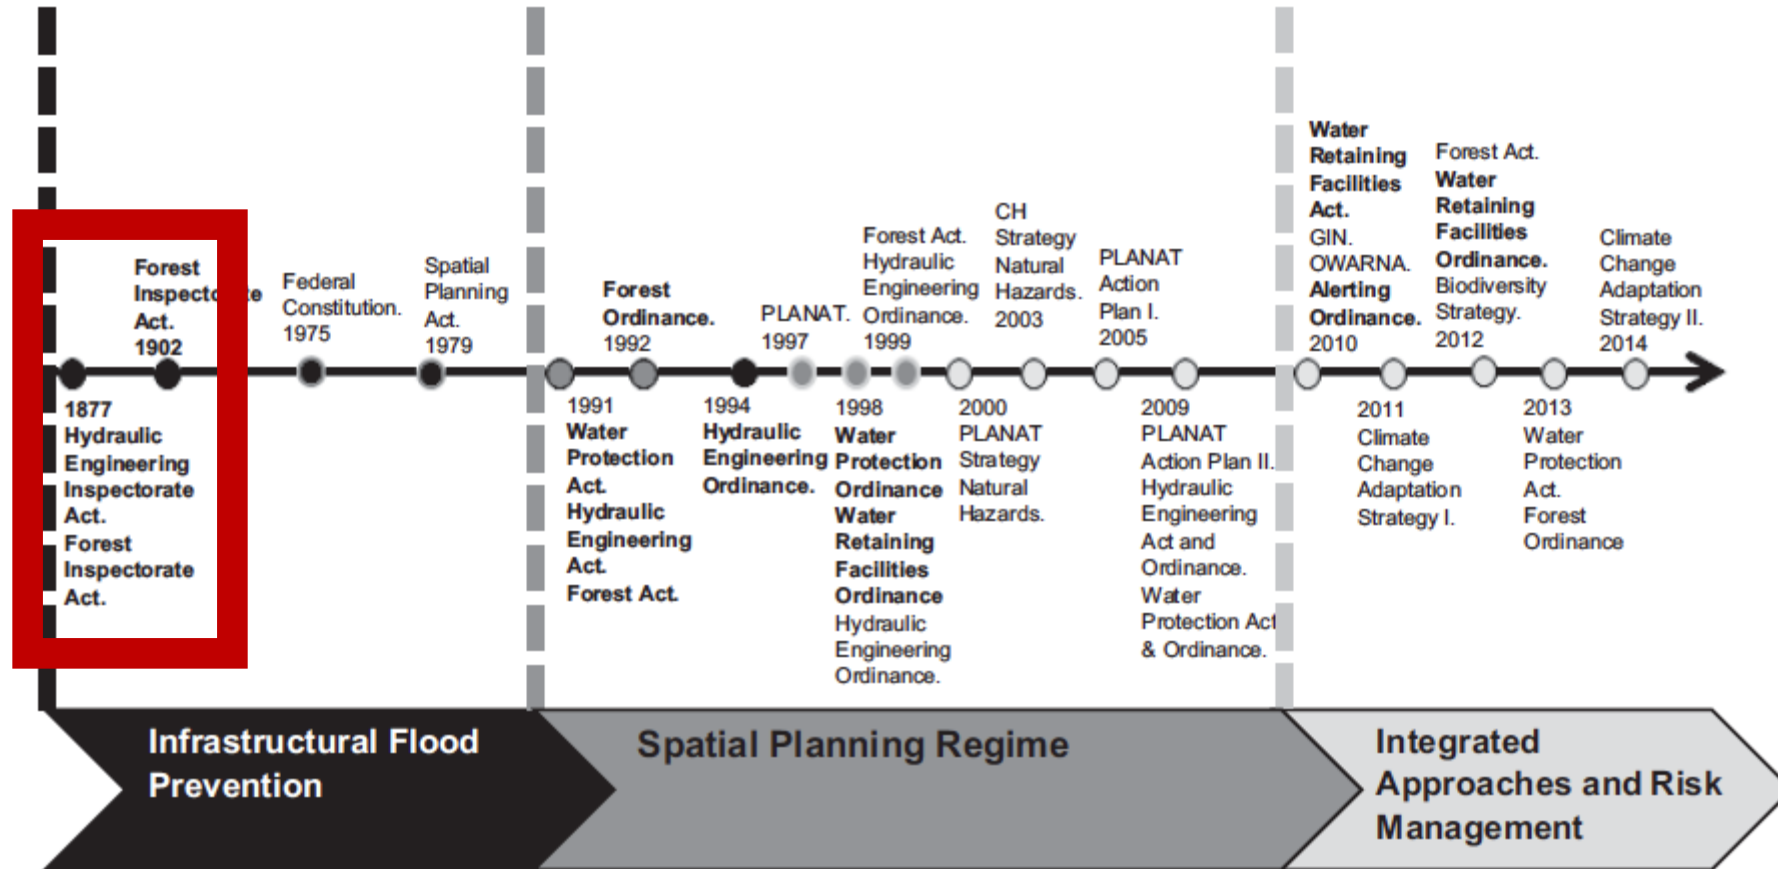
Forest Inspecto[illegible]te Act. 1902

Federal Constitution. 1975

Spatial Planning Act. 1979

Forest Ordinance. 1992

PLANAT. 1997

Forest Act. Hydraulic Engineering Ordinance. 1999

CH Strategy Natural Hazards. 2003

PLANAT Action Plan I. 2005

Water Retaining Facilities Act. GIN. OWARNA. Alerting Ordinance. 2010

Forest Act. Water Retaining Facilities Ordinance. Biodiversity Strategy. 2012

Climate Change Adaptation Strategy II. 2014

1877 Hydraulic Engineering Inspectorate Act. Forest Inspectorate Act.

1991 Water Protection Act. Hydraulic Engineering Act. Forest Act.

1994 Hydraulic Engineering Ordinance.

1998 Water Protection Ordinance Water Retaining Facilities Ordinance Hydraulic Engineering Ordinance.

2000 PLANAT Strategy Natural Hazards.

2009 PLANAT Action Plan II. Hydraulic Engineering Act and Ordinance. Water Protection Act & Ordinance.

2011 Climate Change Adaptation Strategy I.

2013 Water Protection Act. Forest Ordinance

Infrastructural Flood Prevention

Spatial Planning Regime

Integrated Approaches and Risk Management